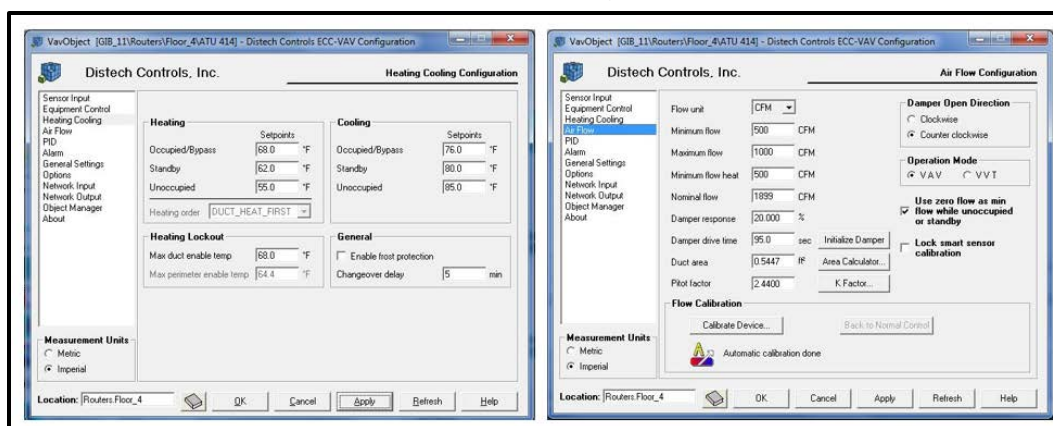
VavObject [GIB_11\Routers\Floor_4\ATU 414] - Distech Controls ECC-VAV Configuration

Distech Controls, Inc.

Heating Cooling Configuration

Sensor Input
Equipment Control
Heating Cooling
Air Flow
PID
Alarm
General Settings
Options
Network Input
Network Output
Object Manager
About

Heating

Setpoints

Occupied/Bypass 68.0 °F
Standby 62.0 °F
Unoccupied 55.0 °F

Heating order DUCT_HEAT_FIRST

Cooling

Setpoints

Occupied/Bypass 76.0 °F
Standby 80.0 °F
Unoccupied 85.0 °F

Heating Lockout

Max duct enable temp 68.0 °F
Max perimeter enable temp 64.4 °F

General

Enable frost protection
Changeover delay 5 min

Measurement Units
Metric
Imperial

Location: Routers.Floor_4

OK Cancel Apply Refresh Help

VavObject [GIB_11\Routers\Floor_4\ATU 414] - Distech Controls ECC-VAV Configuration

Distech Controls, Inc.

Air Flow Configuration

Sensor Input
Equipment Control
Heating Cooling
Air Flow
PID
Alarm
General Settings
Options
Network Input
Network Output
Object Manager
About

Flow unit CFM
Minimum flow 500 CFM
Maximum flow 1000 CFM
Minimum flow heat 500 CFM
Nominal flow 1899 CFM
Damper response 20.000 %
Damper drive time 95.0 sec Initialize Damper
Duct area 0.5447 ft² Area Calculator...
Pitot factor 2.4400 K Factor...

Damper Open Direction
Clockwise
Counter clockwise

Operation Mode
VAV VVT

Use zero flow as min flow while unoccupied or standby

Lock smart sensor calibration

Flow Calibration

Calibrate Device... Back to Normal Control

Automatic calibration done

Measurement Units
Metric
Imperial

Location: Routers.Floor_4

OK Cancel Apply Refresh Help